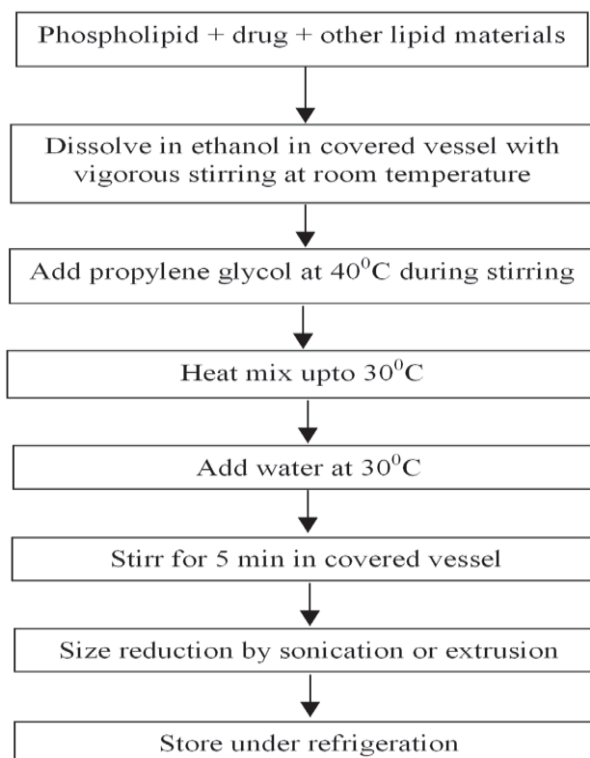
Phospholipid + drug + other lipid materials

Dissolve in ethanol in covered vessel with vigorous stirring at room temperature

Add propylene glycol at $40^0$C during stirring

Heat mix upto $30^0$C

Add water at $30^0$C

Stirr for 5 min in covered vessel

Size reduction by sonication or extrusion

Store under refrigeration